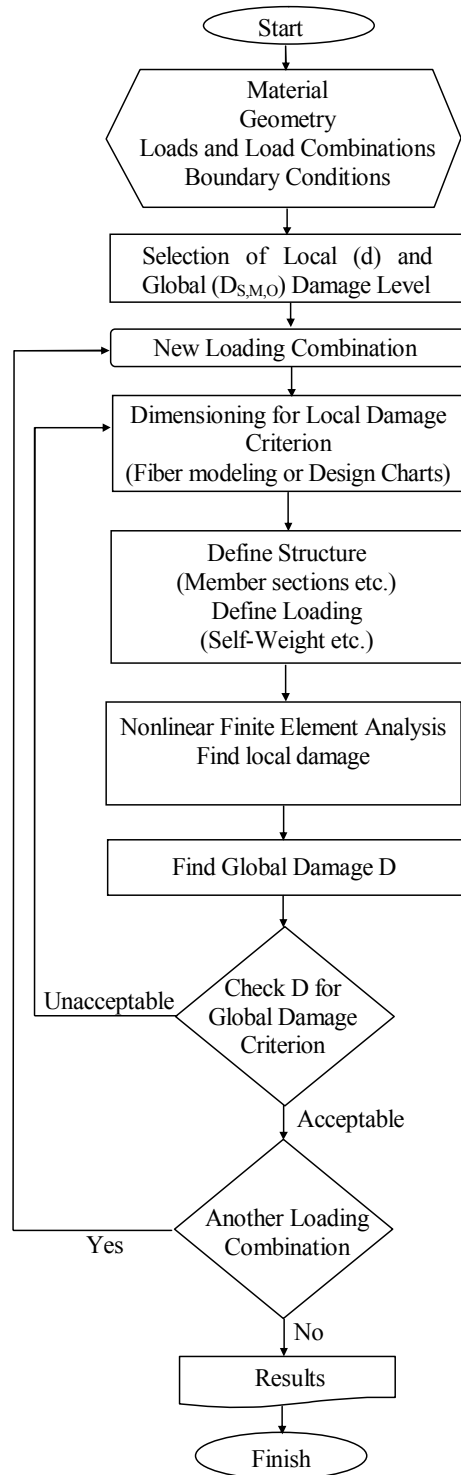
Start

Material
Geometry
Loads and Load Combinations
Boundary Conditions

Selection of Local (d) and Global ($D_{S,M,O}$) Damage Level

New Loading Combination

Dimensioning for Local Damage Criterion
(Fiber modeling or Design Charts)

Define Structure
(Member sections etc.)
Define Loading
(Self-Weight etc.)

Nonlinear Finite Element Analysis
Find local damage

Find Global Damage D

Unacceptable

Check D for Global Damage Criterion

Acceptable

Yes

Another Loading Combination

No

Results

Finish